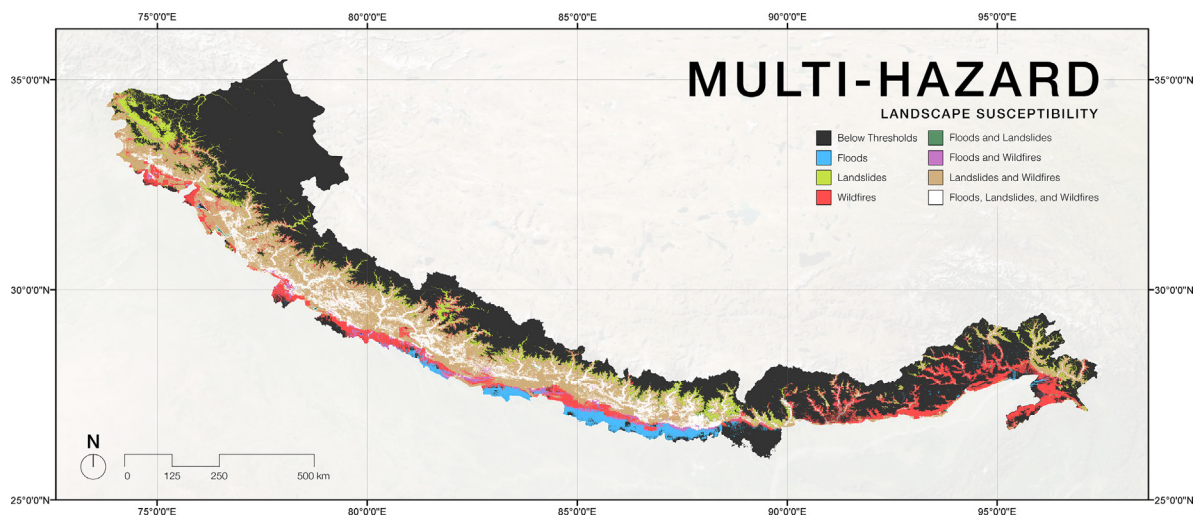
75°0'0"E 80°0'0"E 85°0'0"E 90°0'0"E 95°0'0"E

35°0'0"N 35°0'0"N

MULTI-HAZARD
LANDSCAPE SUSCEPTIBILITY

Below Thresholds
Floods
Landslides
Wildfires
Floods and Landslides
Floods and Wildfires
Landslides and Wildfires
Floods, Landslides, and Wildfires

30°0'0"N 30°0'0"N

N

0 125 250 500 km

25°0'0"N 25°0'0"N

75°0'0"E 80°0'0"E 85°0'0"E 90°0'0"E 95°0'0"E